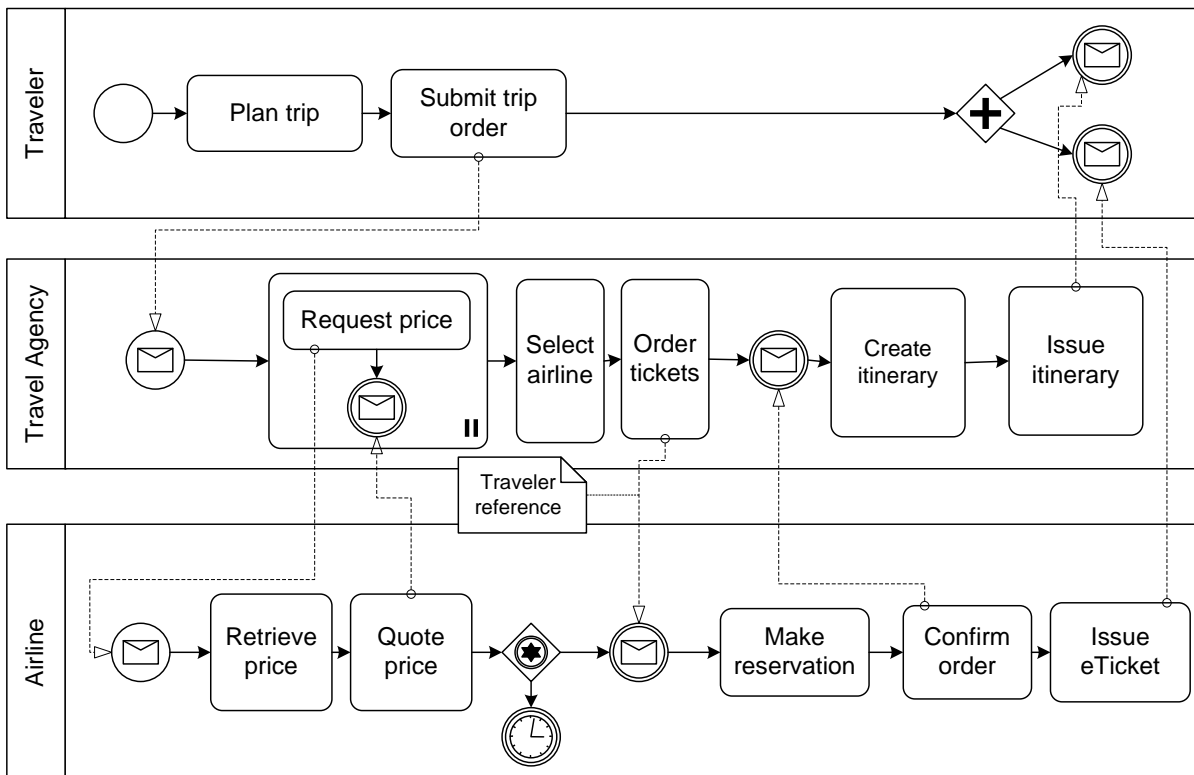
Traveler

Plan trip

Submit trip order

Travel Agency

Request price

Select airline

Order tickets

Create itinerary

Issue itinerary

Traveler reference

Airline

Retrieve price

Quote price

Make reservation

Confirm order

Issue eTicket